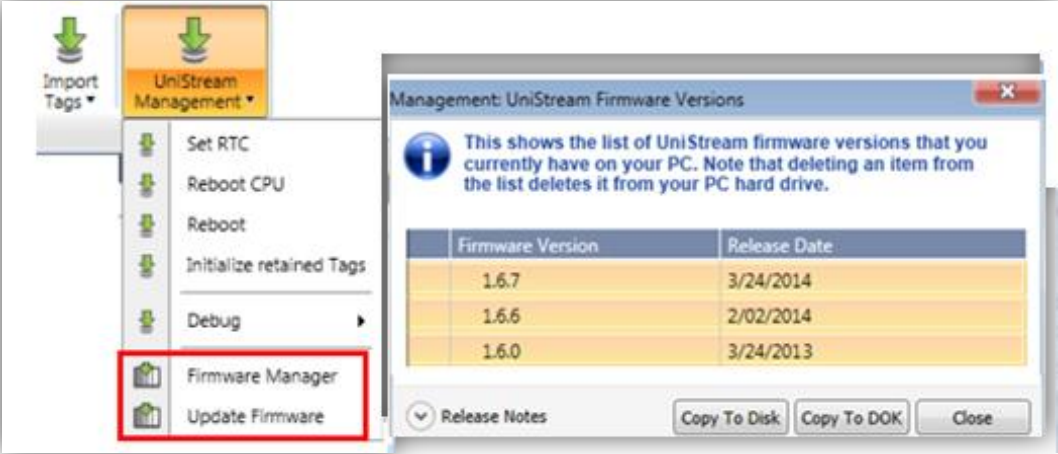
Import Tags ▾

UniStream Management ▾

Set RTC
Reboot CPU
Reboot
Initialize retained Tags
Debug
Firmware Manager
Update Firmware

Management: UniStream Firmware Versions

This shows the list of UniStream firmware versions that you currently have on your PC. Note that deleting an item from the list deletes it from your PC hard drive.

| Firmware Version | Release Date |
|---|---|
| 1.6.7 | 3/24/2014 |
| 1.6.6 | 2/02/2014 |
| 1.6.0 | 3/24/2013 |

Release Notes

Copy To Disk
Copy To DOK
Close